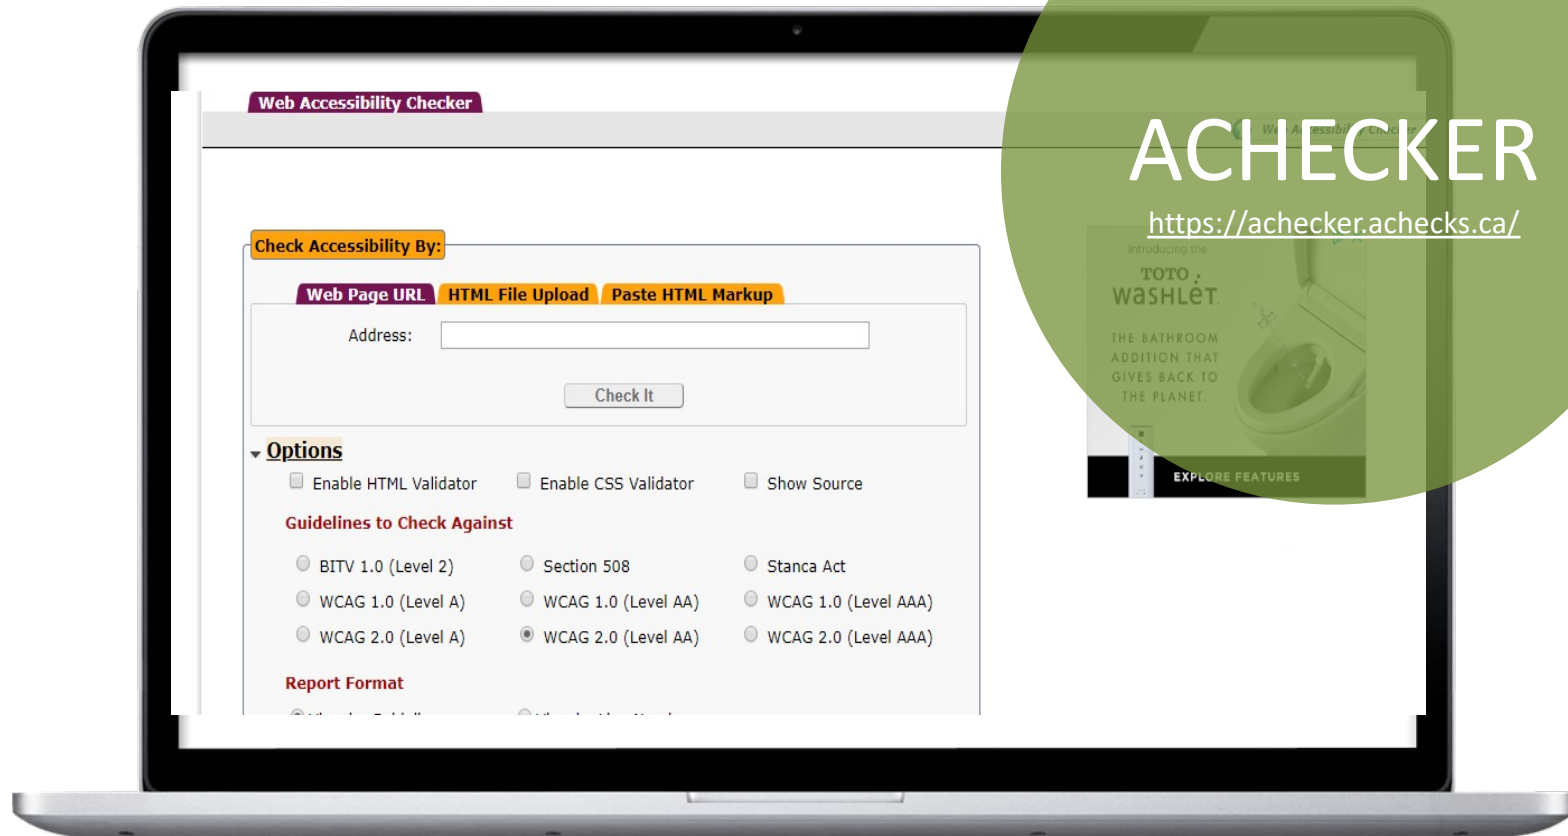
Web Accessibility Checker

ACHECKER

https://achecker.achecks.ca/

Check Accessibility By:

Web Page URL HTML File Upload Paste HTML Markup

Address:

Check It

Options

Enable HTML Validator Enable CSS Validator Show Source

Guidelines to Check Against

BITV 1.0 (Level 2) Section 508 Stanca Act
WCAG 1.0 (Level A) WCAG 1.0 (Level AA) WCAG 1.0 (Level AAA)
WCAG 2.0 (Level A) WCAG 2.0 (Level AA) WCAG 2.0 (Level AAA)

Report Format

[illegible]

Introducing the
TOTO
WASHLET
THE BATHROOM ADDITION THAT GIVES BACK TO THE PLANET.
EXPLORE FEATURES